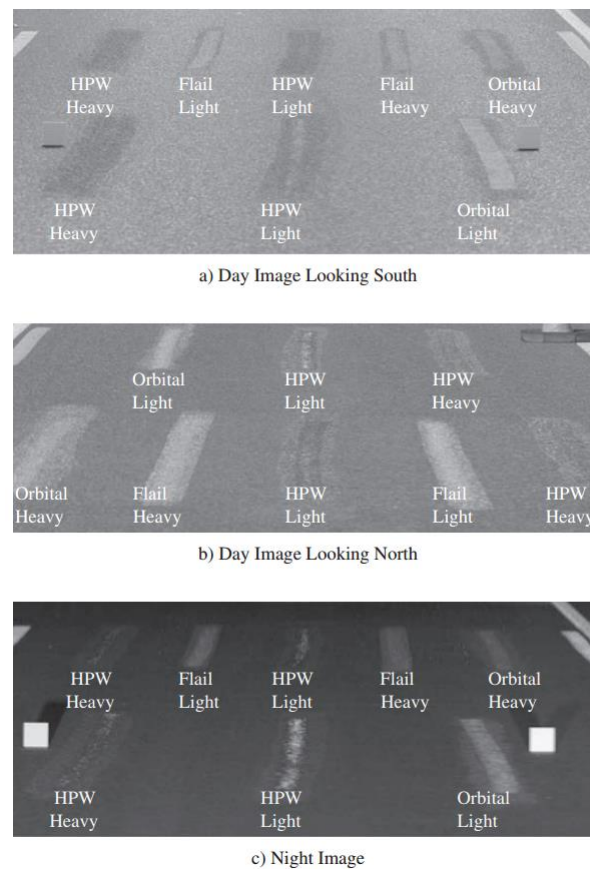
HPW Heavy
Flail Light
HPW Light
Flail Heavy
Orbital Heavy
HPW Heavy
HPW Light
Orbital Light

a) Day Image Looking South

Orbital Light
HPW Light
HPW Heavy
Orbital Heavy
Flail Heavy
HPW Light
Flail Light
HPW Heavy

b) Day Image Looking North

HPW Heavy
Flail Light
HPW Light
Flail Heavy
Orbital Heavy
HPW Heavy
HPW Light
Orbital Light

c) Night Image